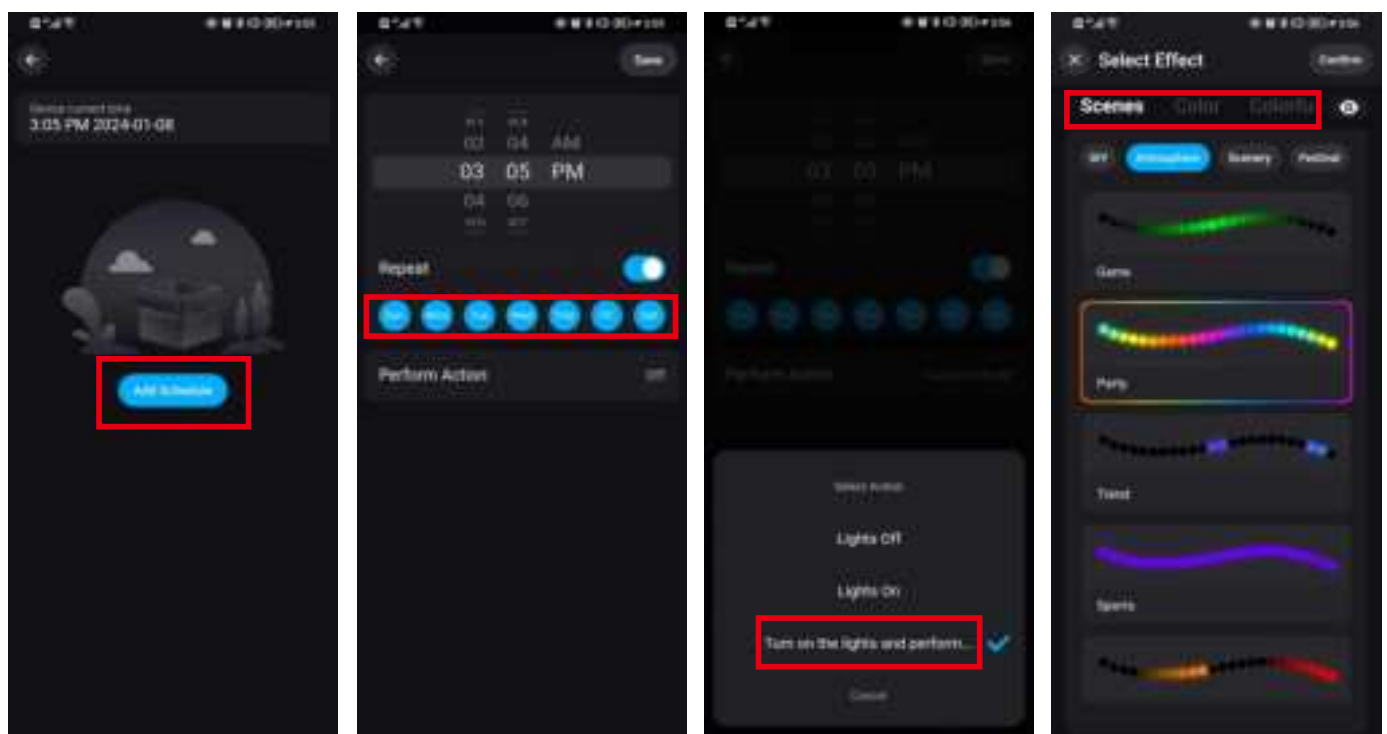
Device current time
3:05 PM 2024-01-08

Add Schedule

Save

02 04 AM
03 05 PM
04 06

Repeat

Sun Mon Tue Wed Thu Fri Sat

Perform Action Off

Select Action

Lights Off

Lights On

Turn on the lights and perform...

Cancel

Select Effect

Confirm

Scenes Color Colorful

DIY Atmosphere Scenery Festival

Game

Party

Trend

Sports